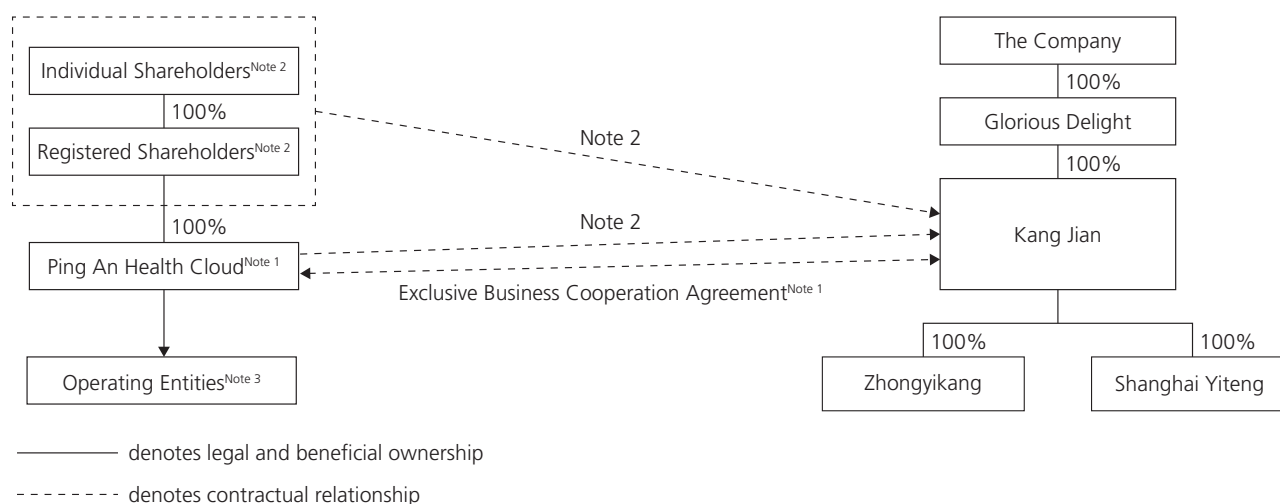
Individual Shareholders$^{Note\ 2}$

100%

Registered Shareholders$^{Note\ 2}$

100%

Ping An Health Cloud$^{Note\ 1}$

Operating Entities$^{Note\ 3}$

Note 2

Note 2

Exclusive Business Cooperation Agreement$^{Note\ 1}$

The Company

100%

Glorious Delight

100%

Kang Jian

100%

100%

Zhongyikang

Shanghai Yiteng

denotes legal and beneficial ownership

denotes contractual relationship